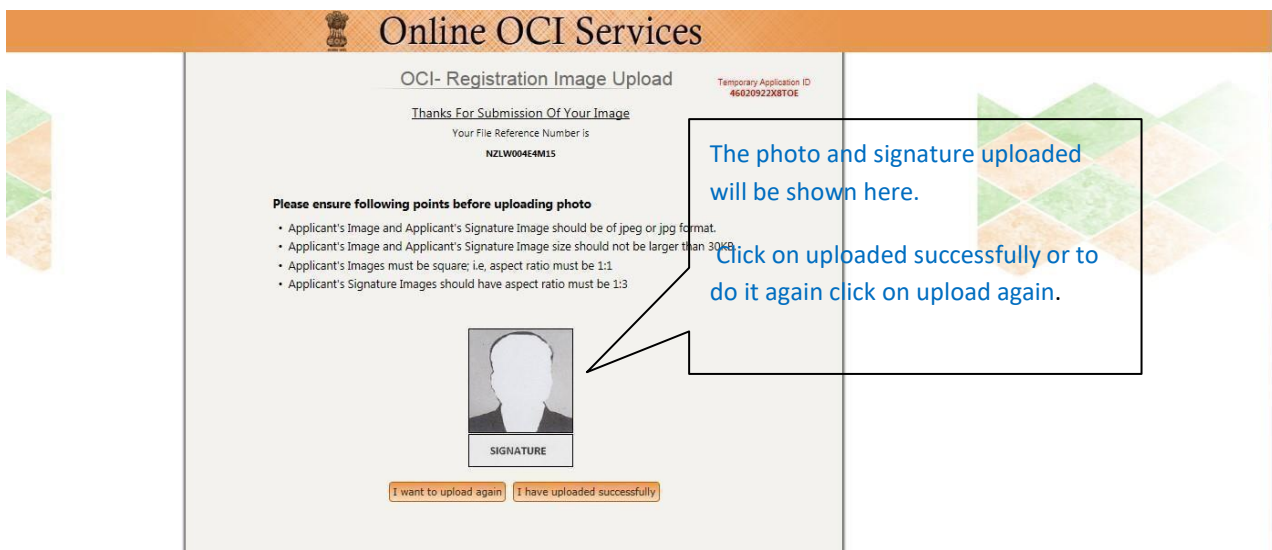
Online OCI Services

OCI- Registration Image Upload

Temporary Application ID
46020922X8TOE

Thanks For Submission Of Your Image
Your File Reference Number is
NZLW004E4M15

Please ensure following points before uploading photo

• Applicant's Image and Applicant's Signature Image should be of jpeg or jpg format.
• Applicant's Image and Applicant's Signature Image size should not be larger than 30KB.
• Applicant's Images must be square; i.e, aspect ratio must be 1:1
• Applicant's Signature Images should have aspect ratio must be 1:3

The photo and signature uploaded will be shown here.

Click on uploaded successfully or to do it again click on upload again.

SIGNATURE

I want to upload again | I have uploaded successfully